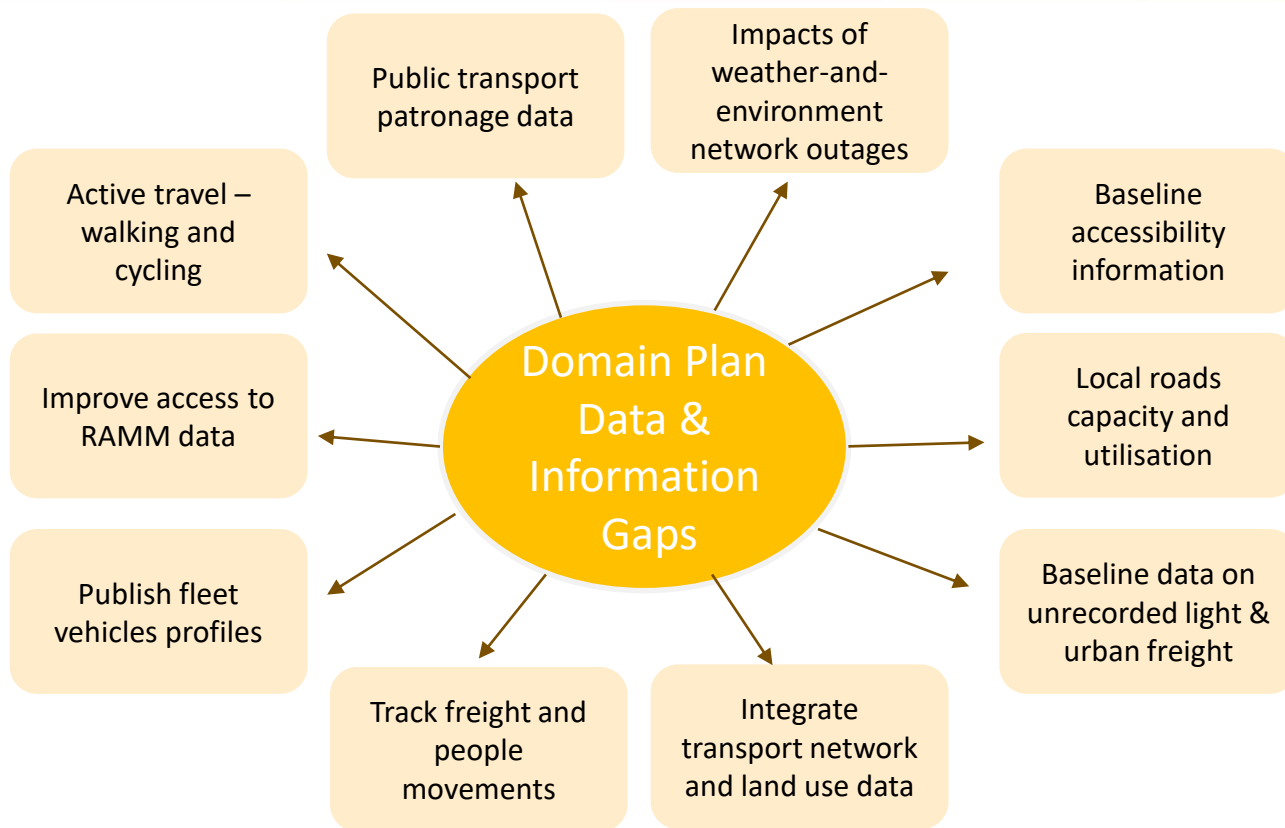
Domain Plan Data & Information Gaps

Public transport patronage data

Impacts of weather-and-environment network outages

Baseline accessibility information

Local roads capacity and utilisation

Baseline data on unrecorded light & urban freight

Integrate transport network and land use data

Track freight and people movements

Publish fleet vehicles profiles

Improve access to RAMM data

Active travel – walking and cycling